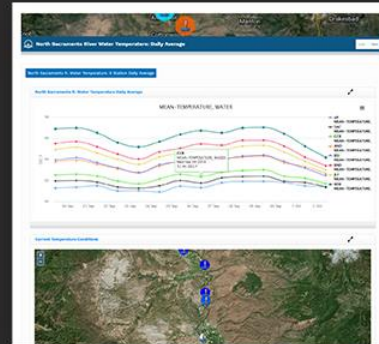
North Sacramento River Water Temperature: Daily Average

North Sacramento R. Water Temperature: 6 Station Daily Average

North Sacramento R. Water Temperature Daily Average

MEAN TEMPERATURE, WATER

Current Temperature Conditions